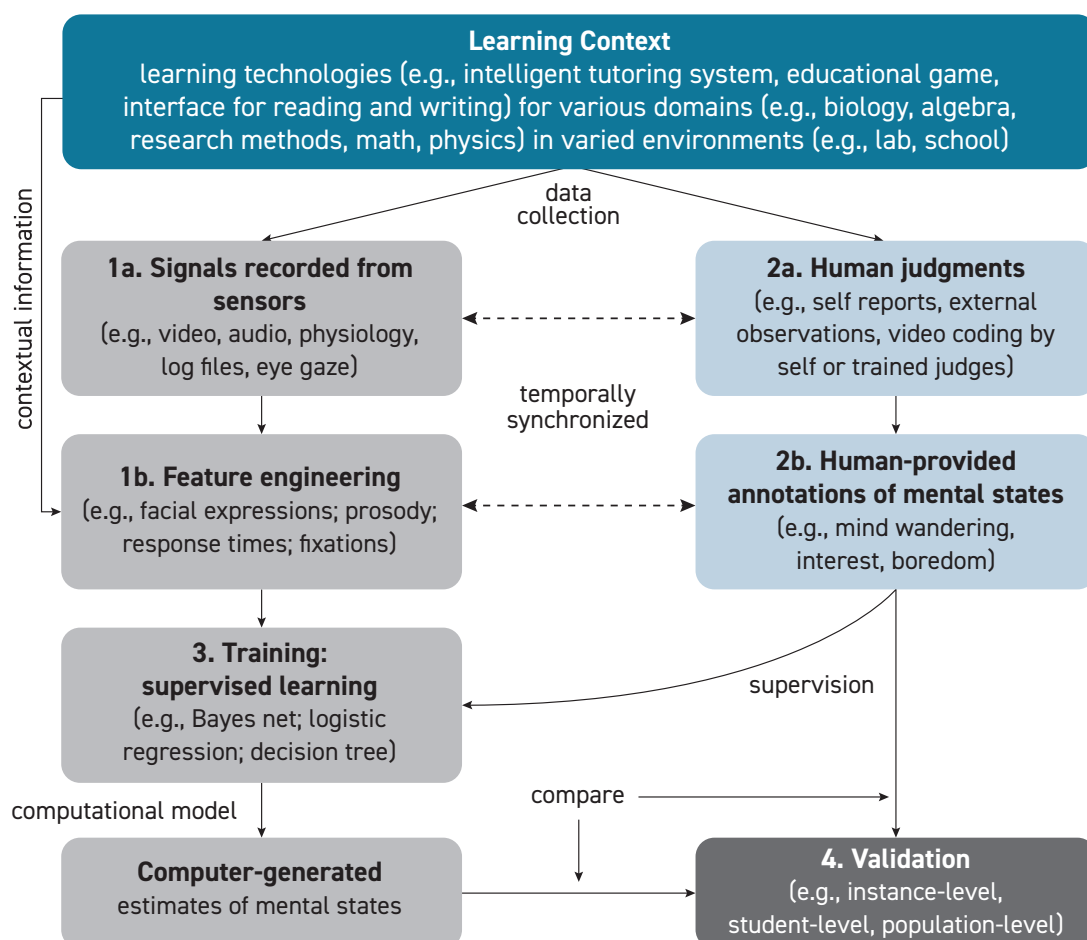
**Learning Context**
learning technologies (e.g., intelligent tutoring system, educational game, interface for reading and writing) for various domains (e.g., biology, algebra, research methods, math, physics) in varied environments (e.g., lab, school)

contextual information

data collection

**1a. Signals recorded from sensors**
(e.g., video, audio, physiology, log files, eye gaze)

**2a. Human judgments**
(e.g., self reports, external observations, video coding by self or trained judges)

temporally synchronized

**1b. Feature engineering**
(e.g., facial expressions; prosody; response times; fixations)

**2b. Human-provided annotations of mental states**
(e.g., mind wandering, interest, boredom)

**3. Training: supervised learning**
(e.g., Bayes net; logistic regression; decision tree)

supervision

computational model

compare

**Computer-generated** estimates of mental states

**4. Validation**
(e.g., instance-level, student-level, population-level)